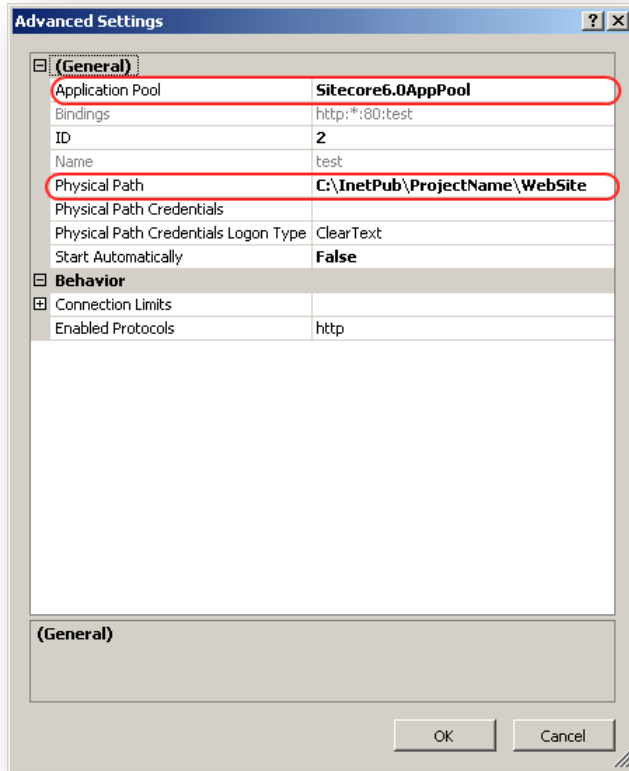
Advanced Settings

? X

⊟ (General)

| | |
|---|---|
| Application Pool | Sitecore6.0AppPool |
| Bindings | http:*:80:test |
| ID | 2 |
| Name | test |
| Physical Path | C:\InetPub\ProjectName\WebSite |
| Physical Path Credentials | |
| Physical Path Credentials Logon Type | ClearText |
| Start Automatically | False |

⊟ Behavior

| | |
|---|---|
| ⊞ Connection Limits | |
| Enabled Protocols | http |

(General)

OK

Cancel